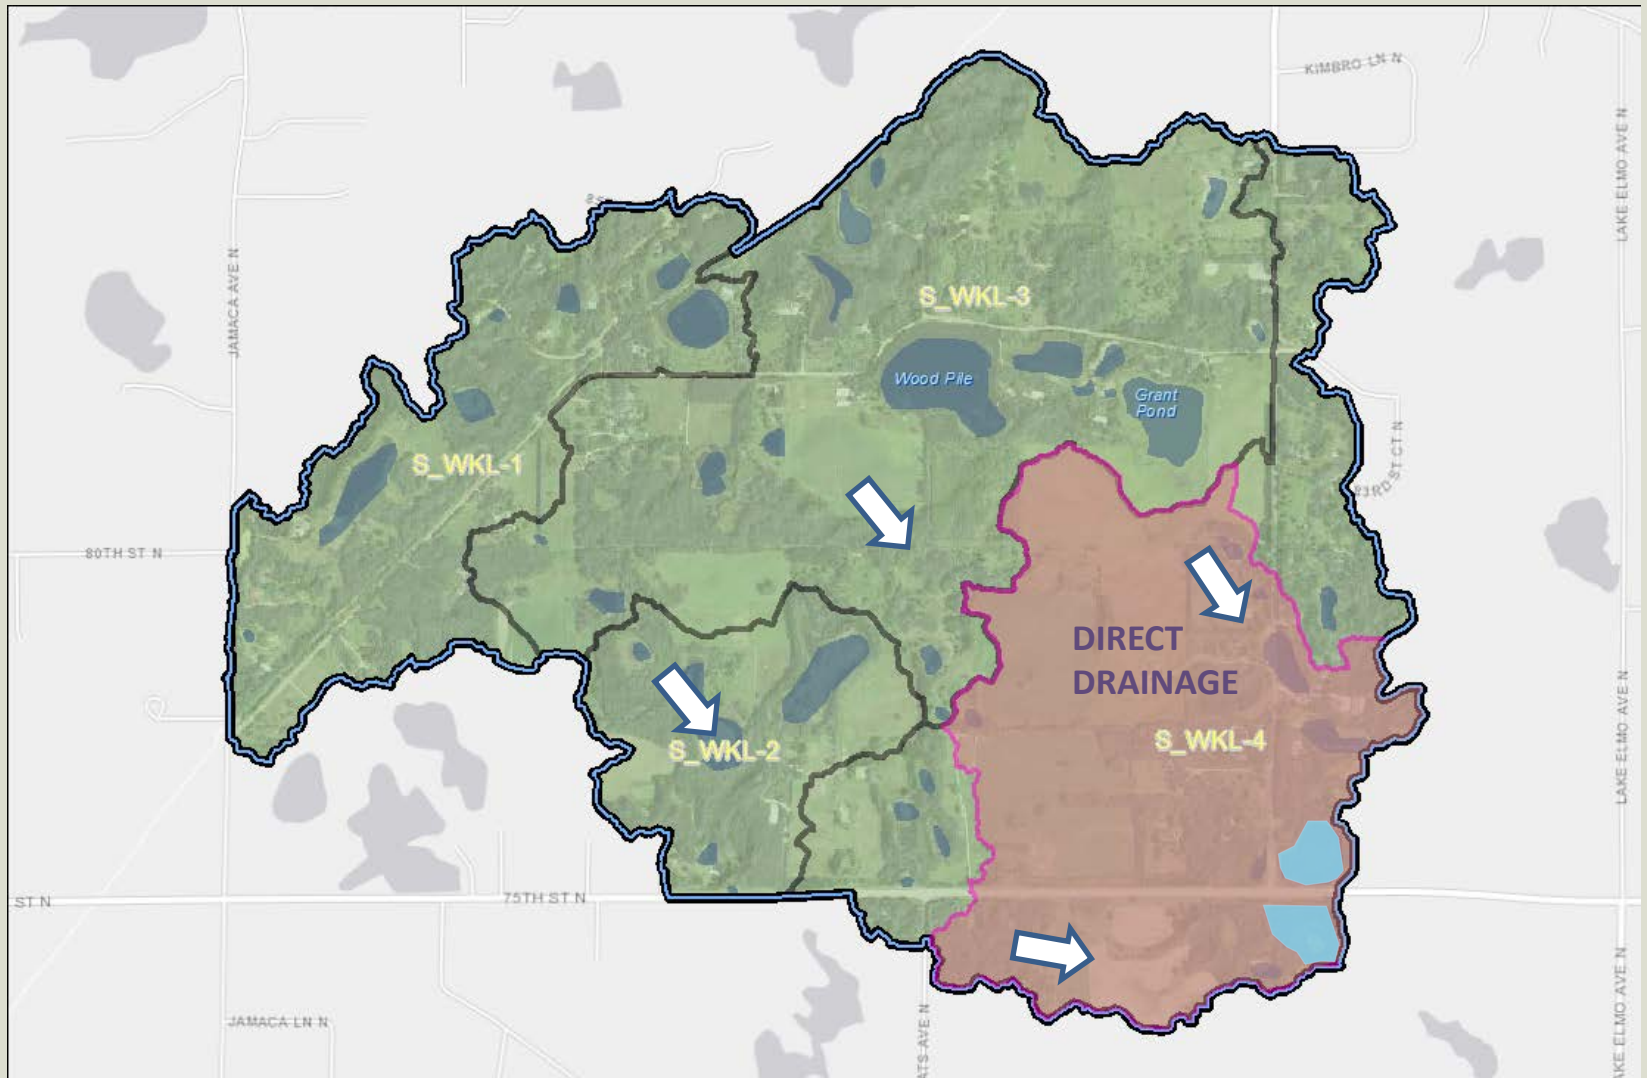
KIMBRO LN N

LAKE ELMO AVE N

JAMACA AVE N

S_WKL-3

Wood Pile

Grant Pond

23RD ST CT N

S_WKL-1

80TH ST N

DIRECT DRAINAGE

S_WKL-4

S_WKL-2

LAKE ELMO AVE N

ST N

75TH ST N

JAMACA LN N

ATS AVE N

LAKE ELMO AVE N